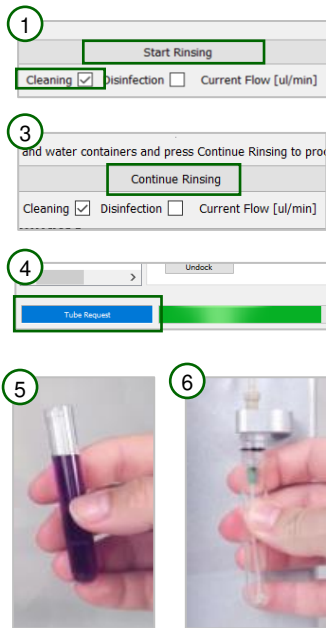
1

Start Rinsing

Cleaning ☑ Disinfection ☐ Current Flow [ul/min]

3

and water containers and press Continue Rinsing to pro

Continue Rinsing

Cleaning ☑ Disinfection ☐ Current Flow [ul/min]

4

>

Undock

Tube Request

5

6